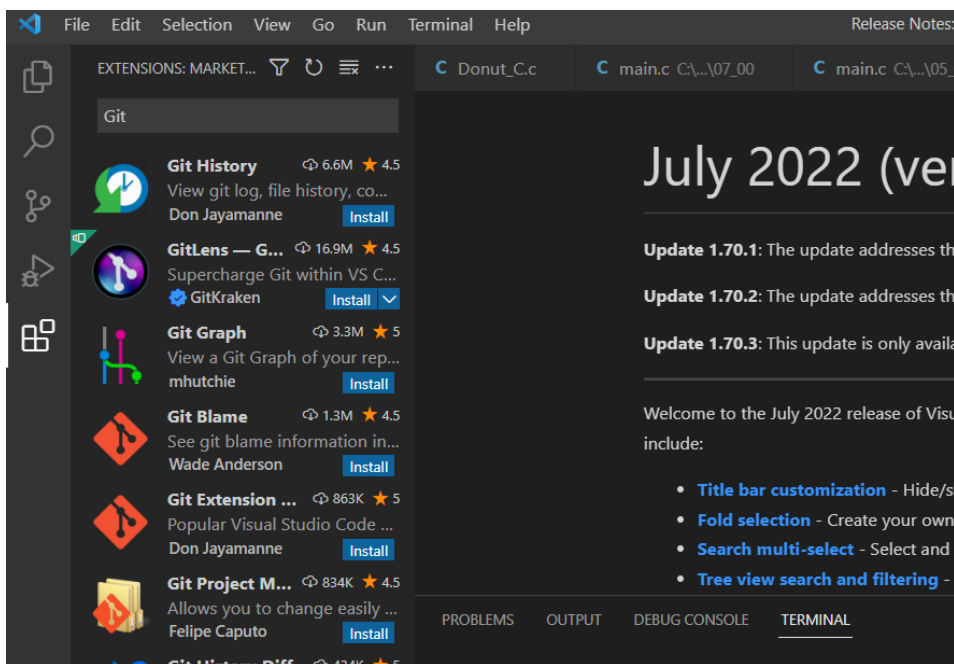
File Edit Selection View Go Run Terminal Help

Release Notes:

EXTENSIONS: MARKET...

Git

Git History 6.6M ★ 4.5
View git log, file history, co...
Don Jayamanne Install

GitLens — G... 16.9M ★ 4.5
Supercharge Git within VS C...
GitKraken Install

Git Graph 3.3M ★ 5
View a Git Graph of your rep...
mhutchie Install

Git Blame 1.3M ★ 4.5
See git blame information in...
Wade Anderson Install

Git Extension ... 863K ★ 5
Popular Visual Studio Code ...
Don Jayamanne Install

Git Project M... 834K ★ 4.5
Allows you to change easily ...
Felipe Caputo Install

C Donut_C.c
C main.c C:\...\07_00
C main.c C:\...\05_

July 2022 (ver

**Update 1.70.1**: The update addresses th

**Update 1.70.2**: The update addresses th

**Update 1.70.3**: This update is only availa

Welcome to the July 2022 release of Visu include:

- **Title bar customization** - Hide/s
- **Fold selection** - Create your own
- **Search multi-select** - Select and
- **Tree view search and filtering** -

PROBLEMS OUTPUT DEBUG CONSOLE TERMINAL